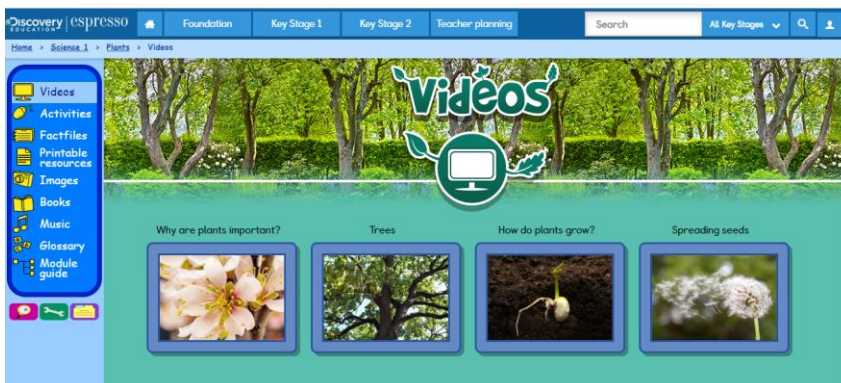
Discovery EDUCATION espresso

Foundation | Key Stage 1 | Key Stage 2 | Teacher planning | Search | All Key Stages

Home > Science 1 > Plants > Videos

Videos
Activities
Factfiles
Printable resources
Images
Books
Music
Glossary
Module guide

Videos

Why are plants important?

Trees

How do plants grow?

Spreading seeds